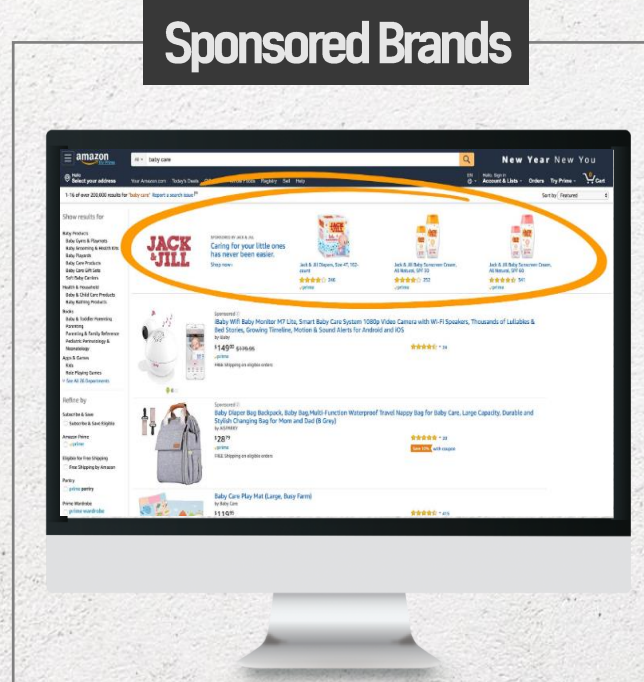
Sponsored Brands

amazon

All

baby care

New Year New You

Hello
Select your address

Your Amazon.com Today's Deals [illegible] Registry Sell Help

Hello, Sign in
Account & Lists

Orders Try Prime

Cart

1-16 of over 200,000 results for "baby care" Report a search issue

Sort by: Featured

Show results for

Baby Products
Baby Gyms & Playmats
Baby Grooming & Health Kits
Baby Playards
Baby Care Products
Baby Care Gift Sets
Soft Baby Carriers
Health & Household
Baby & Child Care Products
Baby Bathing Products
Books
Baby & Toddler Parenting
Parenting
Parenting & Family Reference
Pediatric Perinatology & Neonatology
Apps & Games
Kids
Role Playing Games
See All 30 Departments

Refine by

Subscribe & Save
Subscribe & Save Eligible

Amazon Prime
prime

Eligible for Free Shipping
Free Shipping by Amazon

Pantry
prime pantry

Prime Wardrobe
prime wardrobe

JACK & JILL

SPONSORED BY JACK & JILL
Caring for your little ones has never been easier.
Shop now ›

Jack N' Jill Diapers, Size 4T, 102-count
346
prime

Jack N' Jill Baby Sunscreen Cream, All Natural, SPF 30
272
prime

Jack N' Jill Baby Sunscreen Cream, All Natural, SPF 60
541
prime

Sponsored
iBaby WiFi Baby Monitor M7 Lite, Smart Baby Care System 1080p Video Camera with Wi-Fi Speakers, Thousands of Lullabies & Bed Stories, Growing Timeline, Motion & Sound Alerts for Android and iOS
by iBaby
$149.99 $179.99
prime
FREE Shipping on eligible orders
14

Sponsored
Baby Diaper Bag Backpack, Baby Bag,Multi-Function Waterproof Travel Nappy Bag for Baby Care, Large Capacity, Durable and Stylish Changing Bag for Mom and Dad (B Grey)
by ASPARRY
$28.79
prime
FREE Shipping on eligible orders
28
Save 15% with coupon

Baby Care Play Mat (Large, Busy Farm)
by Baby Care
$119.99
415